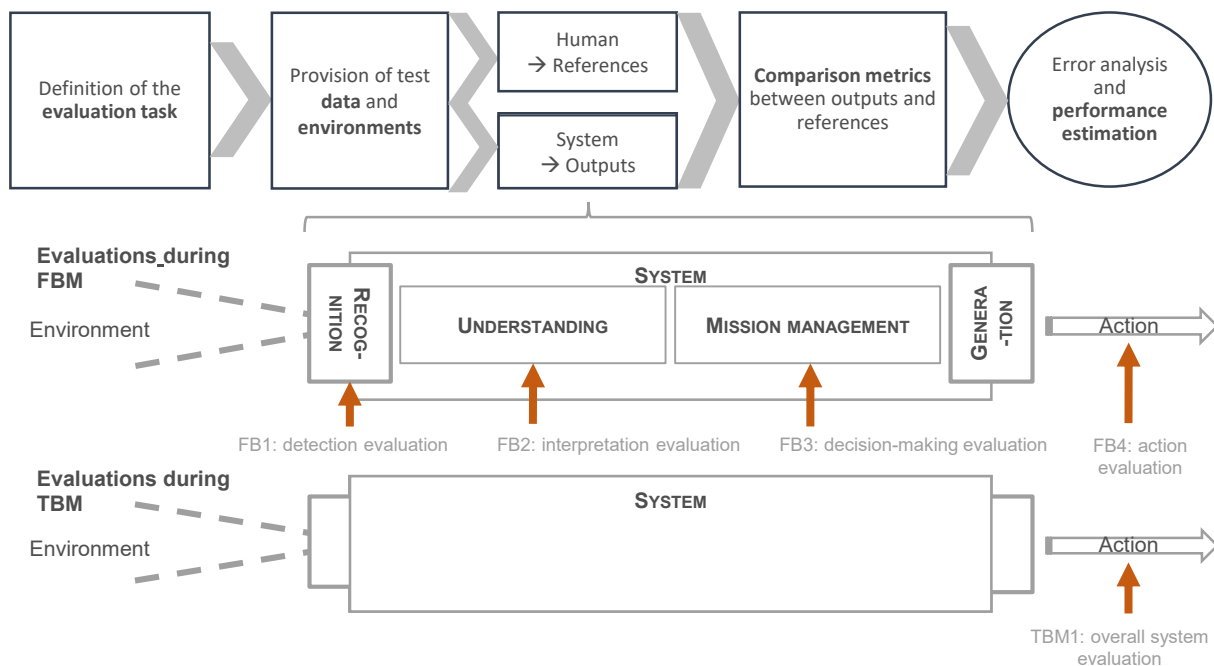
Definition of the **evaluation task**

Provision of test **data** and **environments**

Human
→ References

System
→ Outputs

**Comparison metrics** between outputs and references

Error analysis and **performance estimation**

**Evaluations during FBM**

Environment

SYSTEM

RECOG-NITION

UNDERSTANDING

MISSION MANAGEMENT

GENERA-TION

Action

FB1: detection evaluation

FB2: interpretation evaluation

FB3: decision-making evaluation

FB4: action evaluation

**Evaluations during TBM**

Environment

SYSTEM

Action

TBM1: overall system evaluation